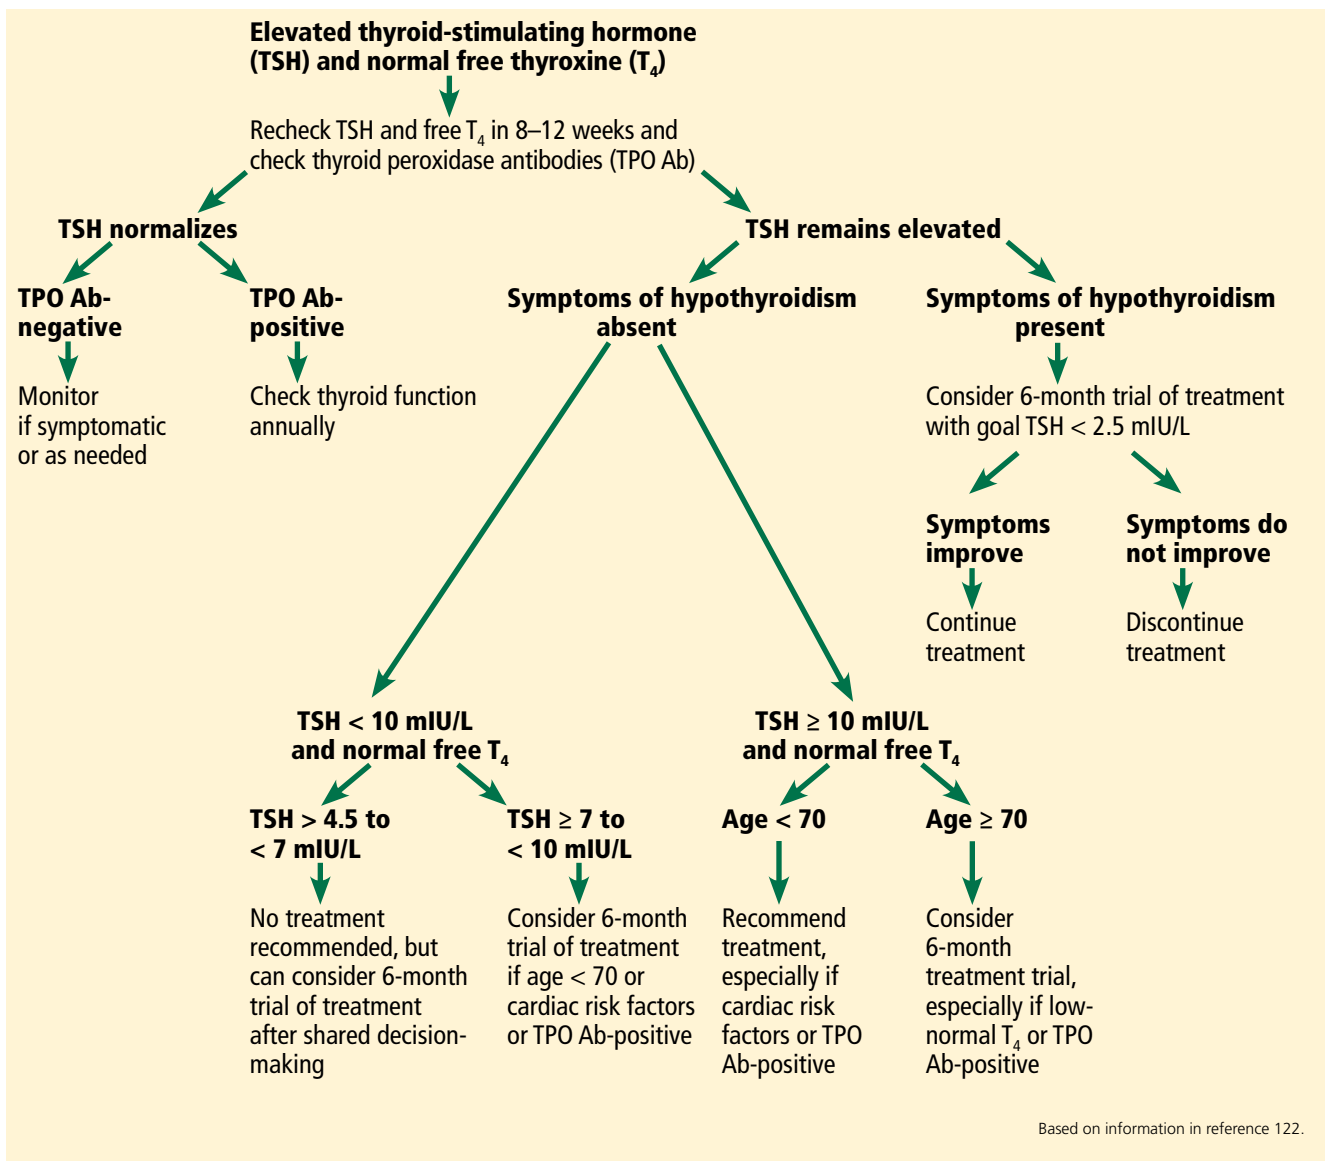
Elevated thyroid-stimulating hormone (TSH) and normal free thyroxine ($T_4$)

Recheck TSH and free $T_4$ in 8–12 weeks and check thyroid peroxidase antibodies (TPO Ab)

TSH normalizes

TPO Ab-negative

Monitor if symptomatic or as needed

TPO Ab-positive

Check thyroid function annually

TSH remains elevated

Symptoms of hypothyroidism absent

TSH < 10 mIU/L and normal free $T_4$

TSH > 4.5 to < 7 mIU/L

No treatment recommended, but can consider 6-month trial of treatment after shared decision-making

TSH ≥ 7 to < 10 mIU/L

Consider 6-month trial of treatment if age < 70 or cardiac risk factors or TPO Ab-positive

TSH ≥ 10 mIU/L and normal free $T_4$

Age < 70

Recommend treatment, especially if cardiac risk factors or TPO Ab-positive

Age ≥ 70

Consider 6-month treatment trial, especially if low-normal $T_4$ or TPO Ab-positive

Symptoms of hypothyroidism present

Consider 6-month trial of treatment with goal TSH < 2.5 mIU/L

Symptoms improve

Continue treatment

Symptoms do not improve

Discontinue treatment

Based on information in reference 122.